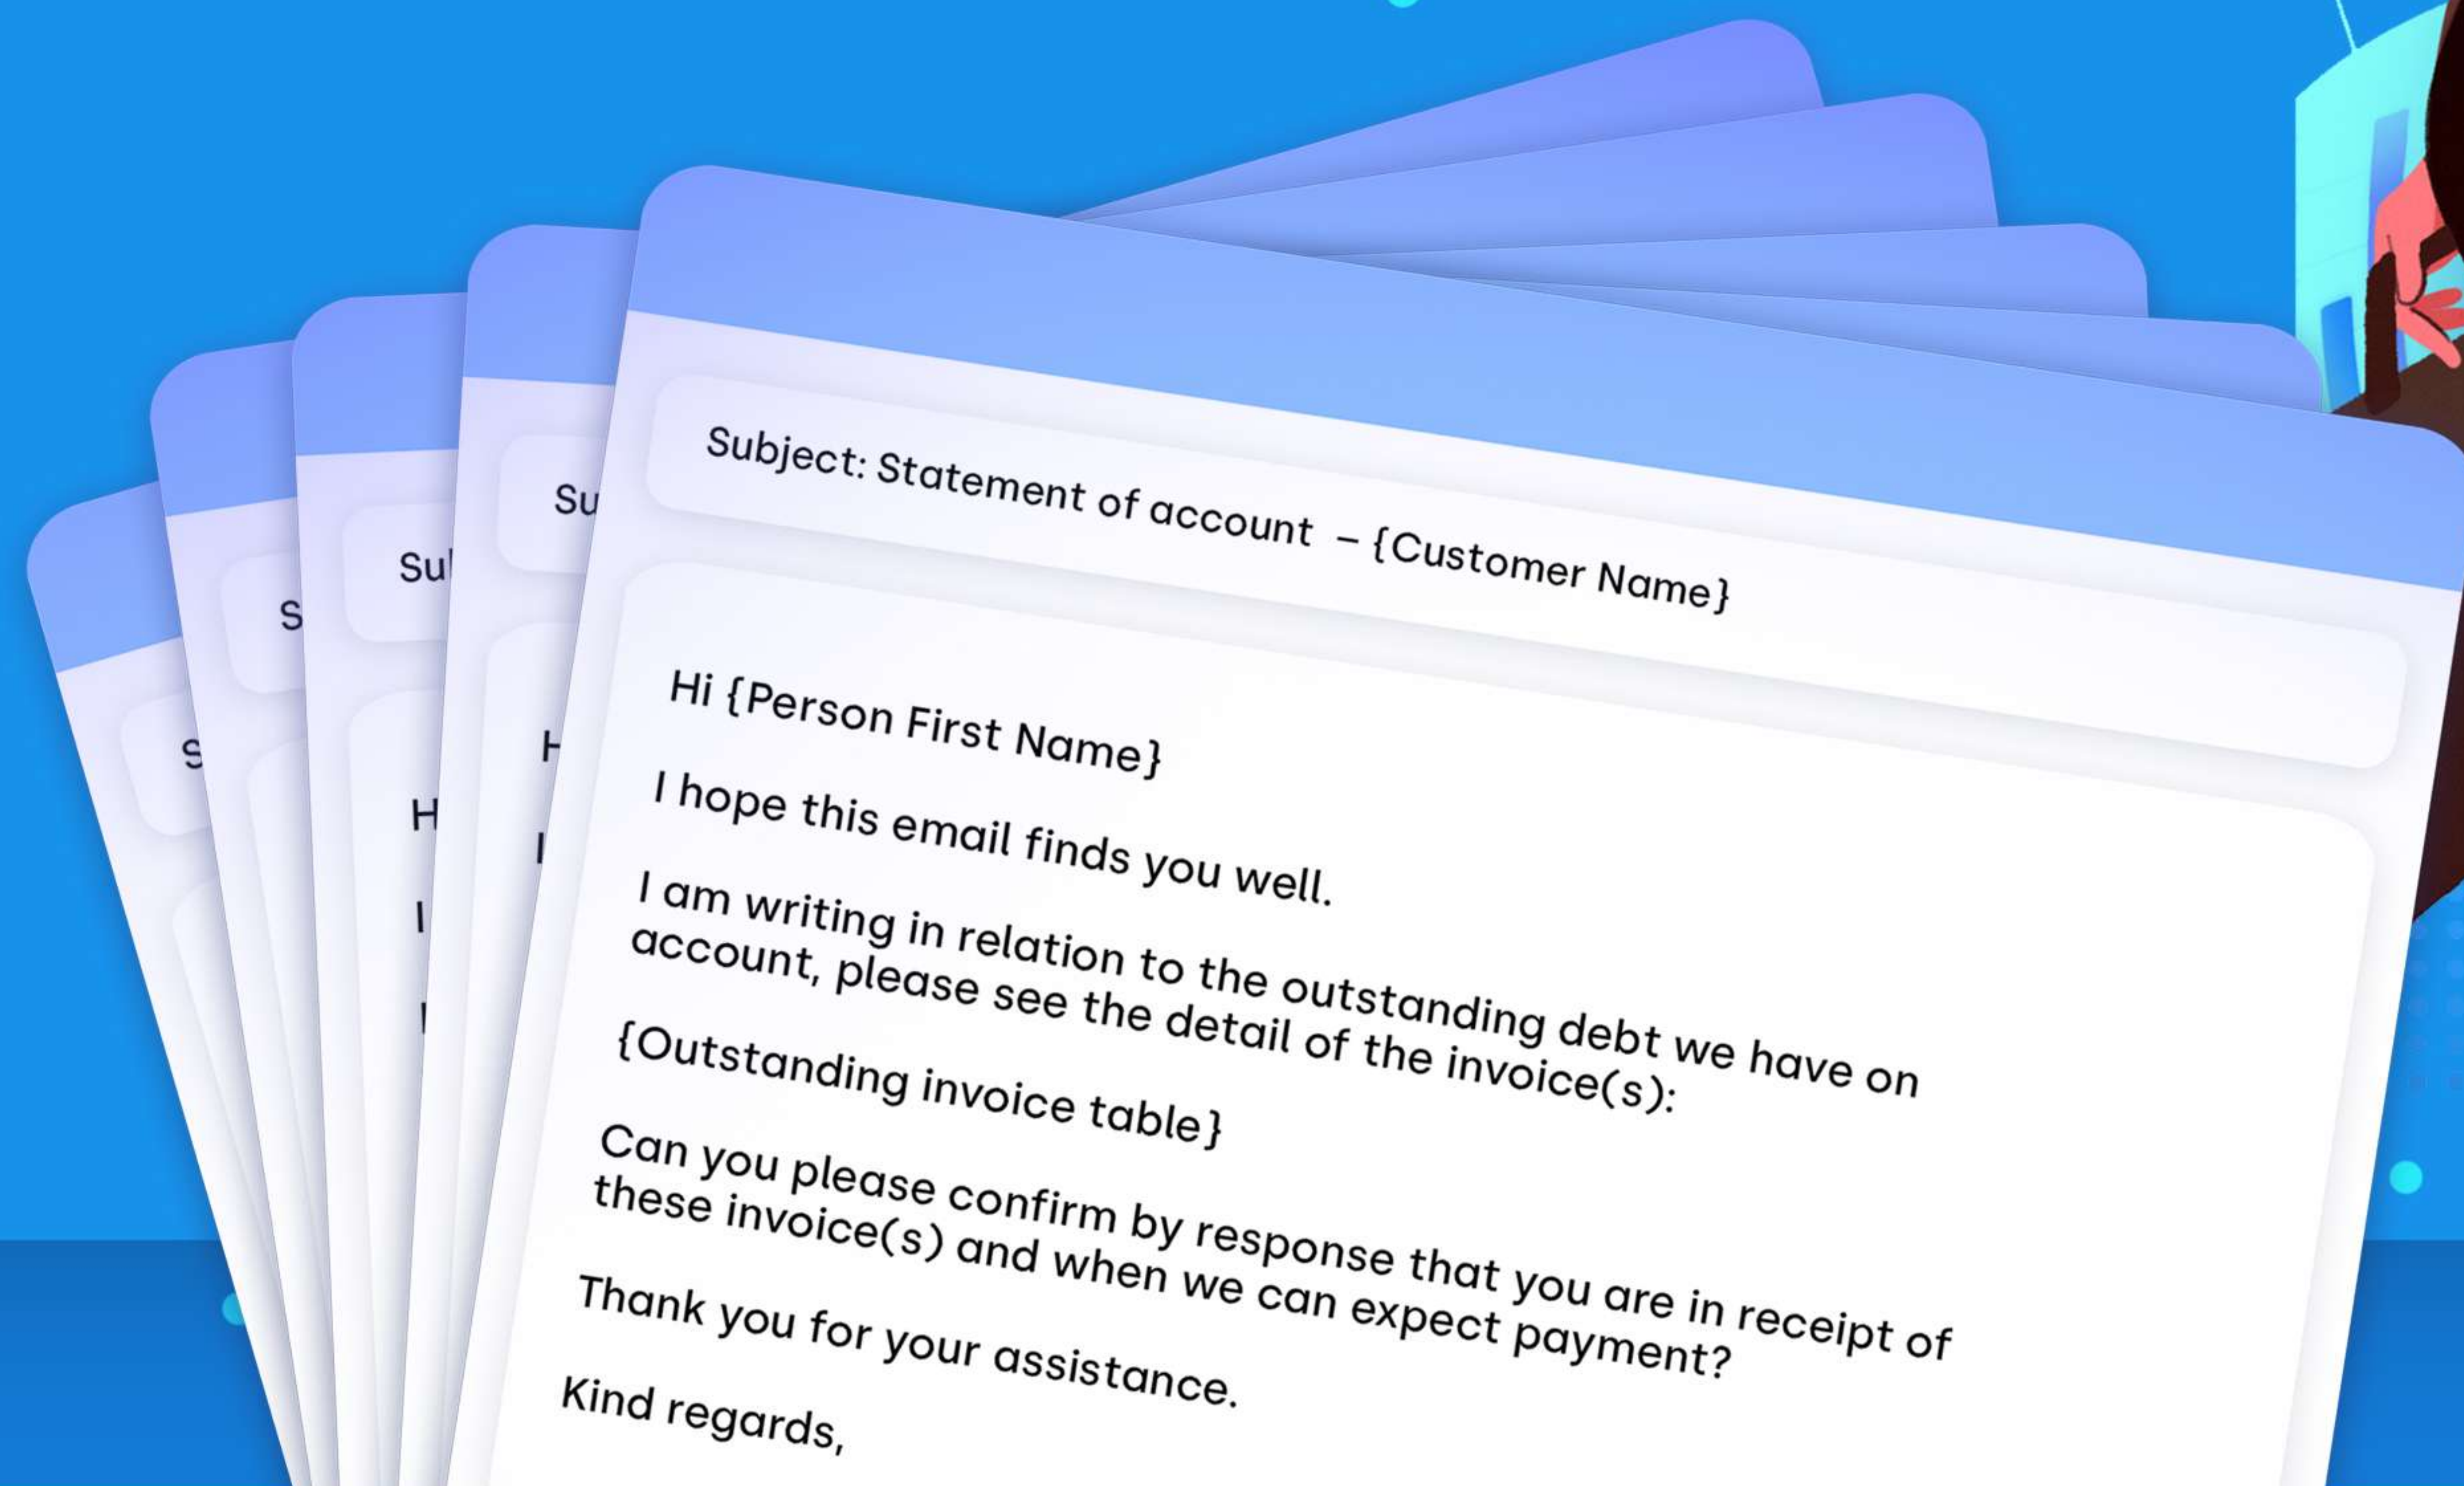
Subject: Statement of account – {Customer Name}

Hi {Person First Name}

I hope this email finds you well.

I am writing in relation to the outstanding debt we have on account, please see the detail of the invoice(s):

{Outstanding invoice table}

Can you please confirm by response that you are in receipt of these invoice(s) and when we can expect payment?

Thank you for your assistance.

Kind regards,